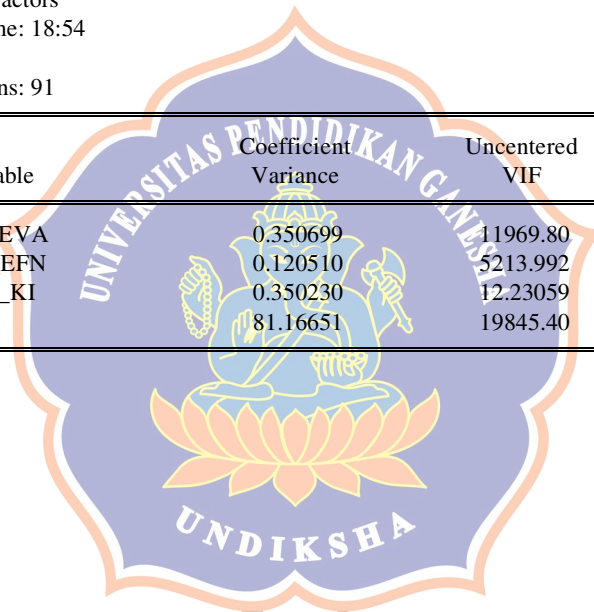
actors
ne: 18:54

ns: 91

| able | Coefficient Variance | Uncentered VIF |
|---|---|---|
| EVA | 0.350699 | 11969.80 |
| EFN | 0.120510 | 5213.992 |
| _KI | 0.350230 | 12.23059 |
|  | 81.16651 | 19845.40 |

UNIVERSITAS PENDIDIKAN GANESHA

UNDIKSHA